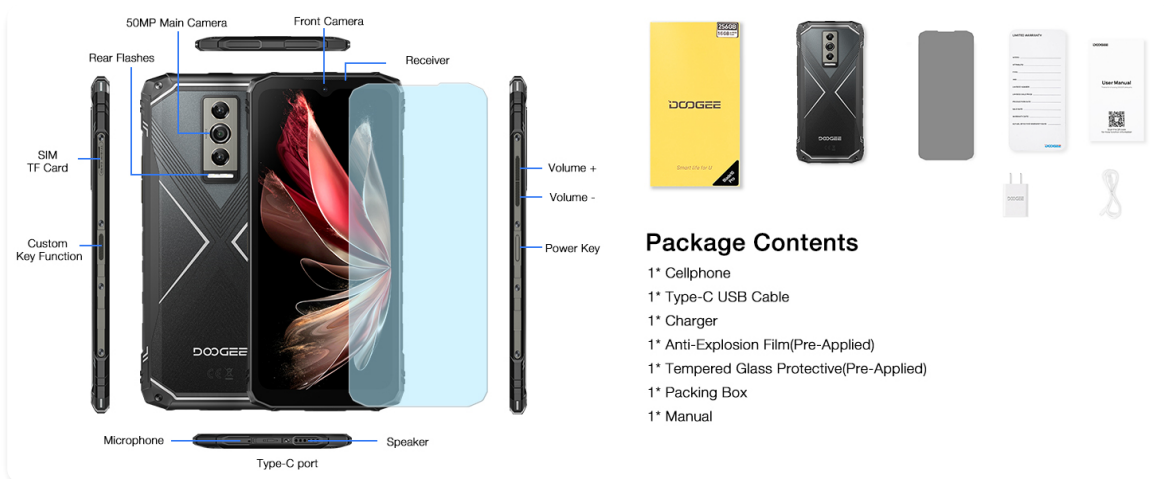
50MP Main Camera
Front Camera
Rear Flashes
Receiver
SIM
TF Card
Volume +
Volume -
Custom
Key Function
Power Key
DOOGEE
Microphone
Speaker
Type-C port

256GB
DOOGEE
Smart Life for U
DOOGEE
LIMITED WARRANTY
DOOGEE
User Manual
DOOGEE
DOOGEE

Package Contents
1* Cellphone
1* Type-C USB Cable
1* Charger
1* Anti-Explosion Film(Pre-Applied)
1* Tempered Glass Protective(Pre-Applied)
1* Packing Box
1* Manual